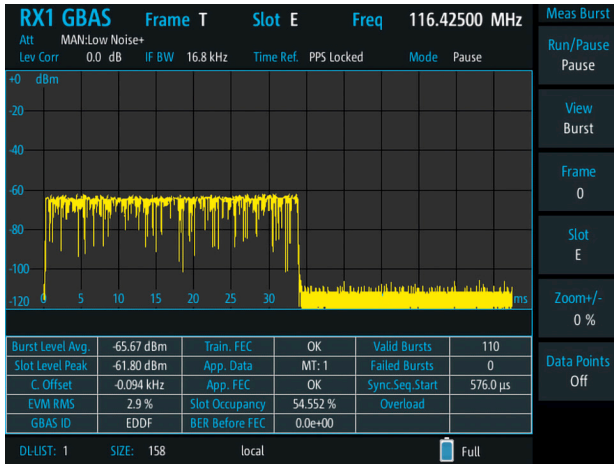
RX1 GBAS Frame T Slot E Freq 116.42500 MHz
Att MAN:Low Noise+
Lev Corr 0.0 dB IF BW 16.8 kHz Time Ref. PPS Locked Mode Pause

+0 dBm
-20
-40
-60
-80
-100
-120
0 5 10 15 20 25 30 ms

| Burst Level Avg. | -65.67 dBm | Train. FEC | OK | Valid Bursts | 110 |
|---|---|---|---|---|---|
| Slot Level Peak | -61.80 dBm | App. Data | MT: 1 | Failed Bursts | 0 |
| C. Offset | -0.094 kHz | App. FEC | OK | Sync.Seq.Start | 576.0 µs |
| EVM RMS | 2.9 % | Slot Occupancy | 54.552 % | Overload | |
| GBAS ID | EDDF | BER Before FEC | 0.0e+00 | | |

DL-LIST: 1 SIZE: 158 local Full

Meas Burst
Run/Pause
Pause
View
Burst
Frame
0
Slot
E
Zoom+/-
0 %
Data Points
Off